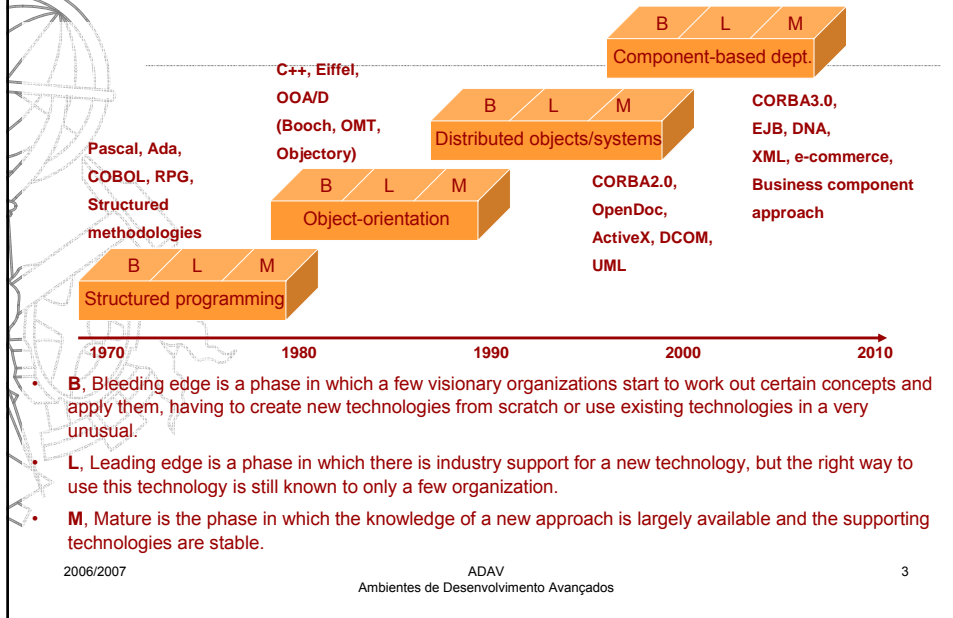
B L M
Component-based dept.

C++, Eiffel, OOA/D (Booch, OMT, Objectory)

B L M
Distributed objects/systems

CORBA3.0, EJB, DNA, XML, e-commerce, Business component approach

Pascal, Ada, COBOL, RPG, Structured methodologies

B L M
Object-orientation

CORBA2.0, OpenDoc, ActiveX, DCOM, UML

B L M
Structured programming

1970 1980 1990 2000 2010

• **B**, Bleeding edge is a phase in which a few visionary organizations start to work out certain concepts and apply them, having to create new technologies from scratch or use existing technologies in a very unusual.

• **L**, Leading edge is a phase in which there is industry support for a new technology, but the right way to use this technology is still known to only a few organization.

• **M**, Mature is the phase in which the knowledge of a new approach is largely available and the supporting technologies are stable.

2006/2007 ADAV Ambientes de Desenvolvimento Avançados 3